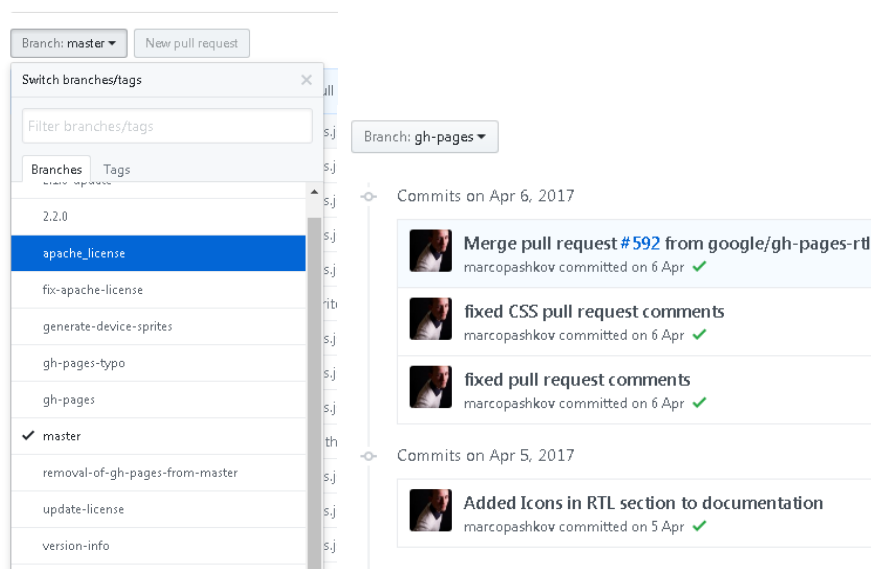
Branch: master ▾ New pull request

Switch branches/tags ×

Filter branches/tags

Branches Tags

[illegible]

2.2.0

apache_license

fix-apache-license

generate-device-sprites

gh-pages-typo

gh-pages

✓ master

removal-of-gh-pages-from-master

update-license

version-info

ull
s.j
s.j
s.j
s.j
rit
s.j
s.j
s.j
th
s.j
s.j
s.j
s.j

Branch: gh-pages ▾

Commits on Apr 6, 2017

Merge pull request #592 from google/gh-pages-rt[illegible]
marcopashkov committed on 6 Apr ✓

fixed CSS pull request comments
marcopashkov committed on 6 Apr ✓

fixed pull request comments
marcopashkov committed on 6 Apr ✓

Commits on Apr 5, 2017

Added Icons in RTL section to documentation
marcopashkov committed on 5 Apr ✓